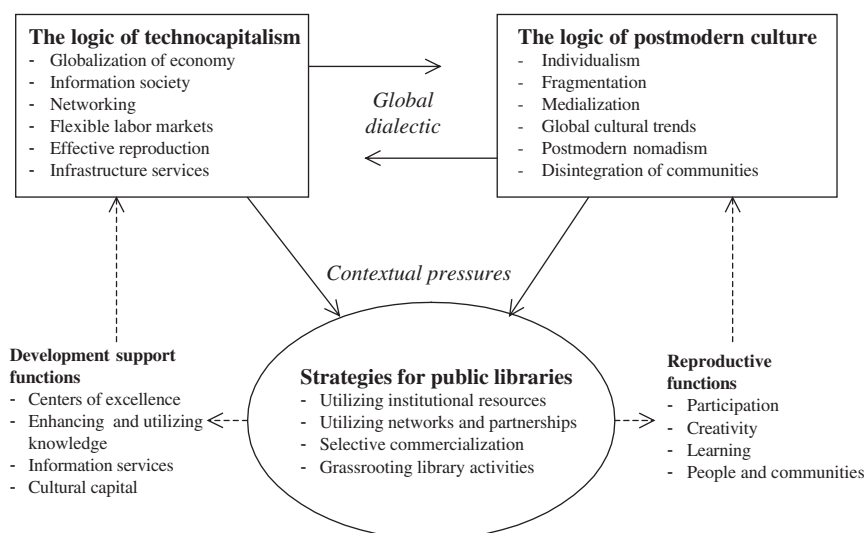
The logic of technocapitalism
- Globalization of economy
- Information society
- Networking
- Flexible labor markets
- Effective reproduction
- Infrastructure services

Global dialectic

The logic of postmodern culture
- Individualism
- Fragmentation
- Medialization
- Global cultural trends
- Postmodern nomadism
- Disintegration of communities

Contextual pressures

Development support functions
- Centers of excellence
- Enhancing and utilizing knowledge
- Information services
- Cultural capital

Strategies for public libraries
- Utilizing institutional resources
- Utilizing networks and partnerships
- Selective commercialization
- Grassrooting library activities

Reproductive functions
- Participation
- Creativity
- Learning
- People and communities